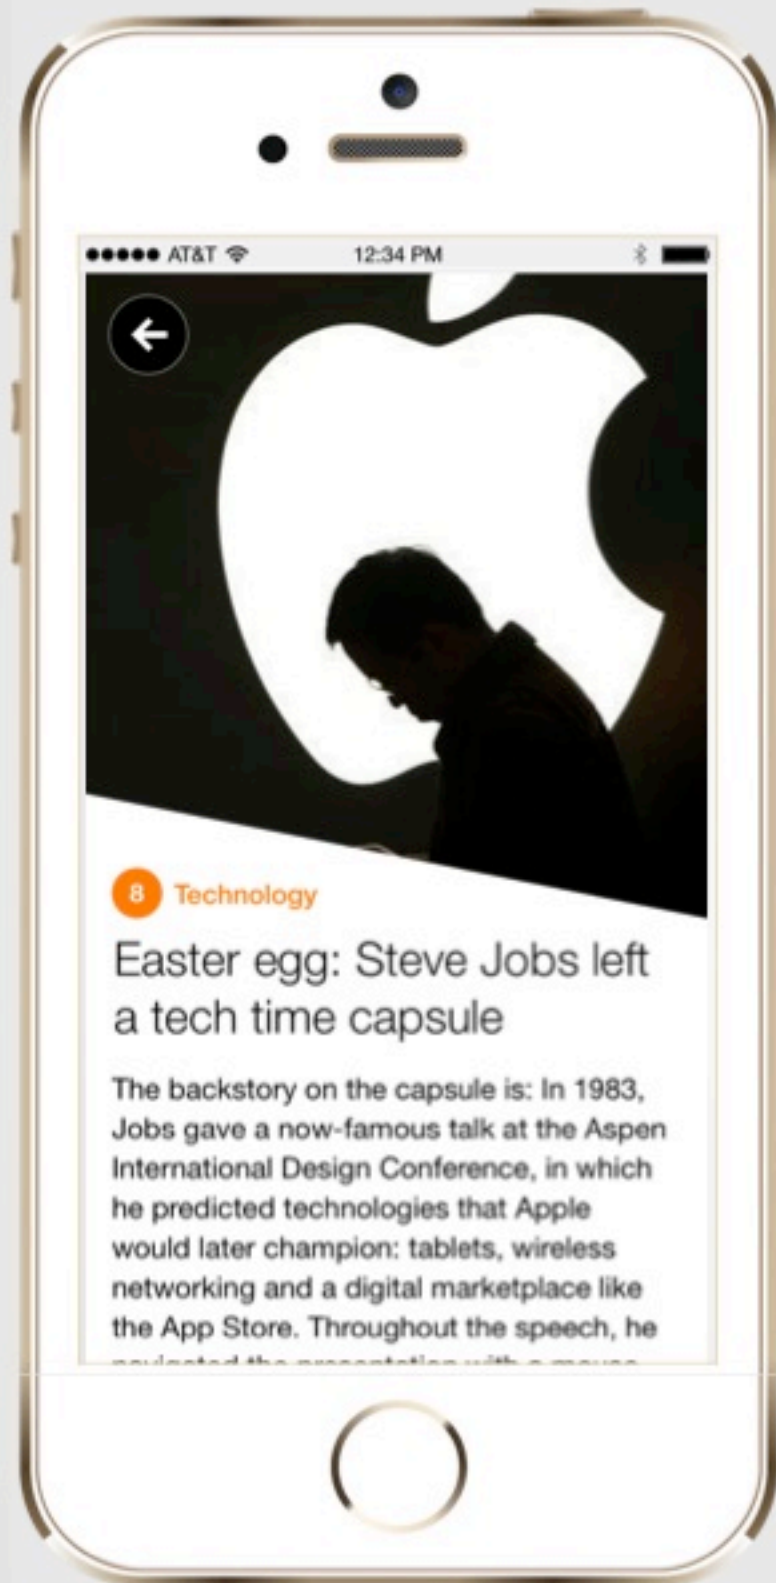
●●●●● AT&T 12:34 PM

8 Technology

Easter egg: Steve Jobs left a tech time capsule

The backstory on the capsule is: In 1983, Jobs gave a now-famous talk at the Aspen International Design Conference, in which he predicted technologies that Apple would later champion: tablets, wireless networking and a digital marketplace like the App Store. Throughout the speech, he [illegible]